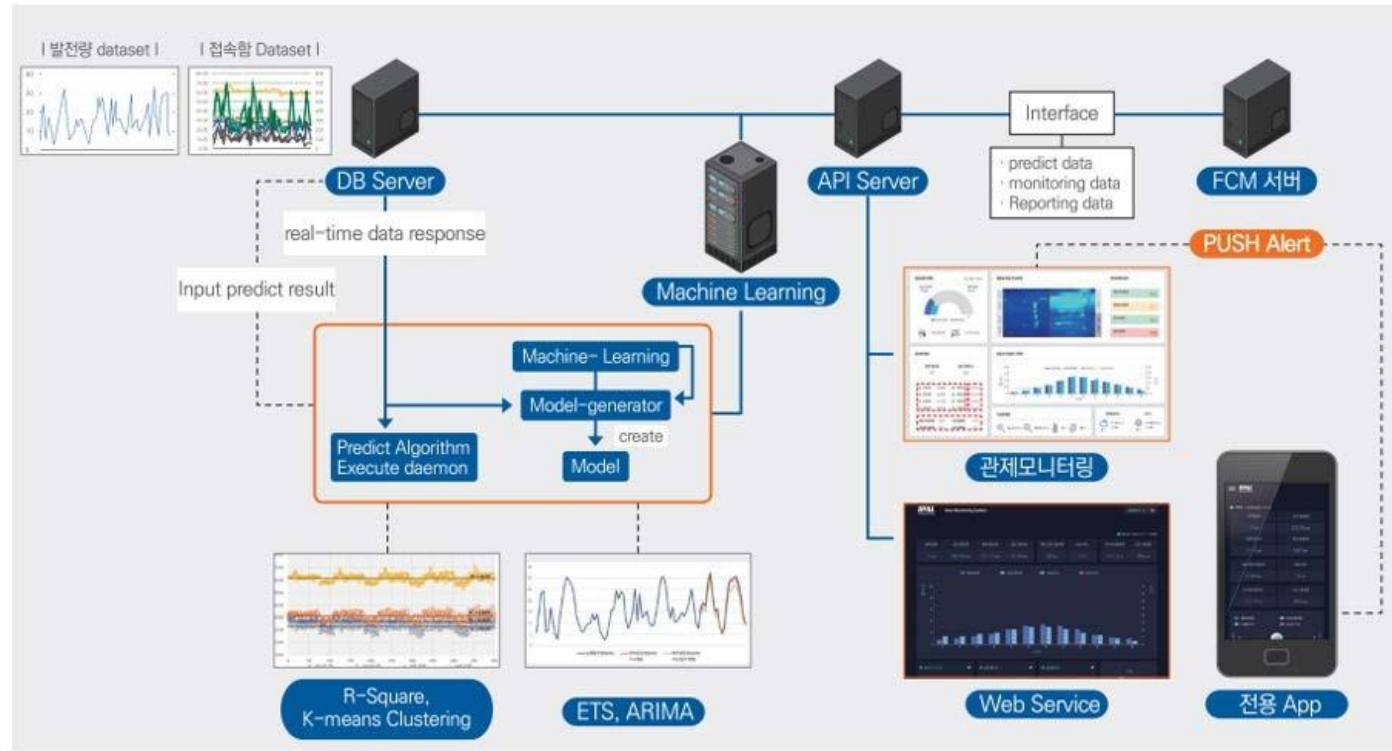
| 발전량 dataset |

| 접속함 Dataset |

DB Server

real-time data response

Input predict result

Machine Learning

API Server

Interface

· predict data
· monitoring data
· Reporting data

FCM 서버

PUSH Alert

Machine- Learning

Model-generator

create

Model

Predict Algorithm
Execute daemon

관제모니터링

R-Square,
K-means Clustering

ETS, ARIMA

Web Service

전용 App